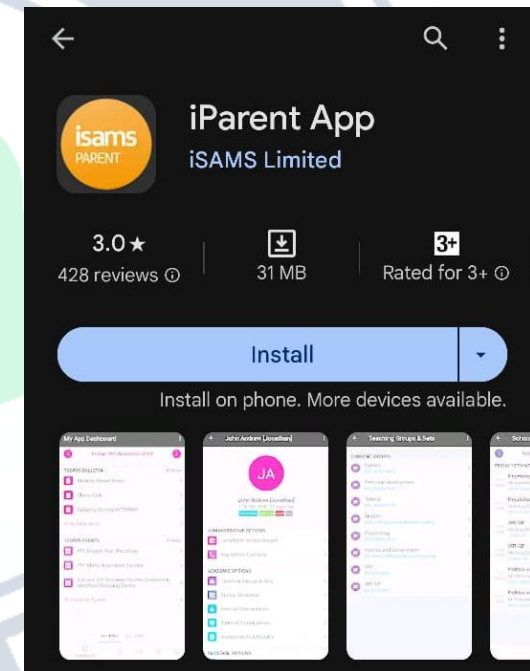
isams
PARENT

iParent App
iSAMS Limited

3.0★
428 reviews ⓘ

31 MB

3+
Rated for 3+ ⓘ

Install

Install on phone. More devices available.

My App Dashboard

John Andrew (Jonathan)

JA

Teaching Groups & Sets

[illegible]